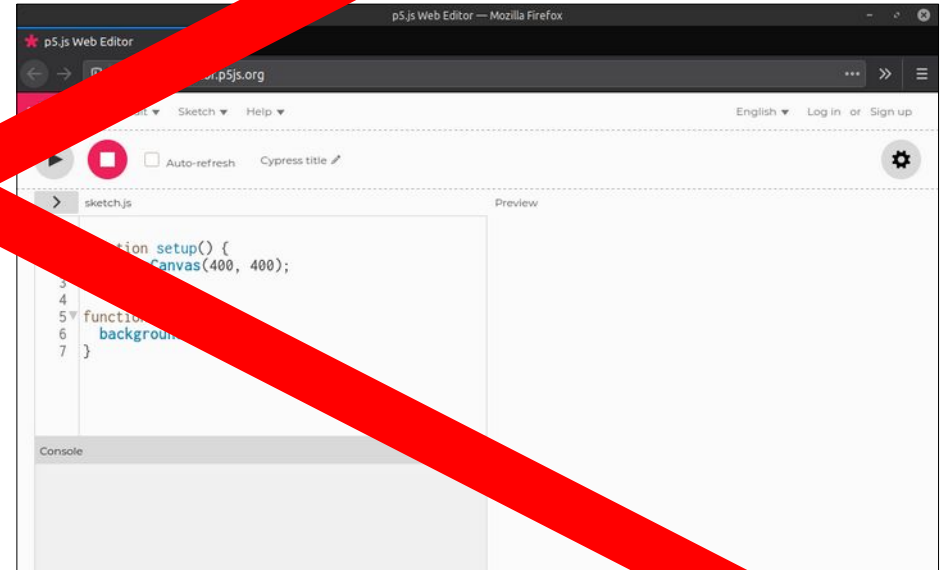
p5.js Web Editor — Mozilla Firefox

p5.js Web Editor

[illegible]or.p5js.org

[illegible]it ▾ Sketch ▾ Help ▾

English ▾ Log in or Sign up

Auto-refresh

Cypress title

sketch.js

Preview

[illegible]tion setup() {
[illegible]Canvas(400, 400);
3
4
5 function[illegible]
6 backgroun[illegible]
7 }

Console